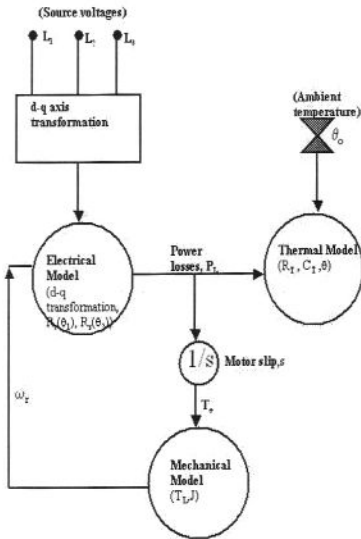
(Source voltages)

$L_1$ $L_2$ $L_3$

d-q axis transformation

(Ambient temperature)

$\theta_o$

Electrical Model (d-q transformation, $R_1(\theta_1)$, $R_2(\theta_2)$)

Power losses, $P_L$

Thermal Model ($R_T$, $C_T$, $\theta$)

$1/s$ Motor slip, s

$\omega_r$

$T_e$

Mechanical Model ($T_L$, J)